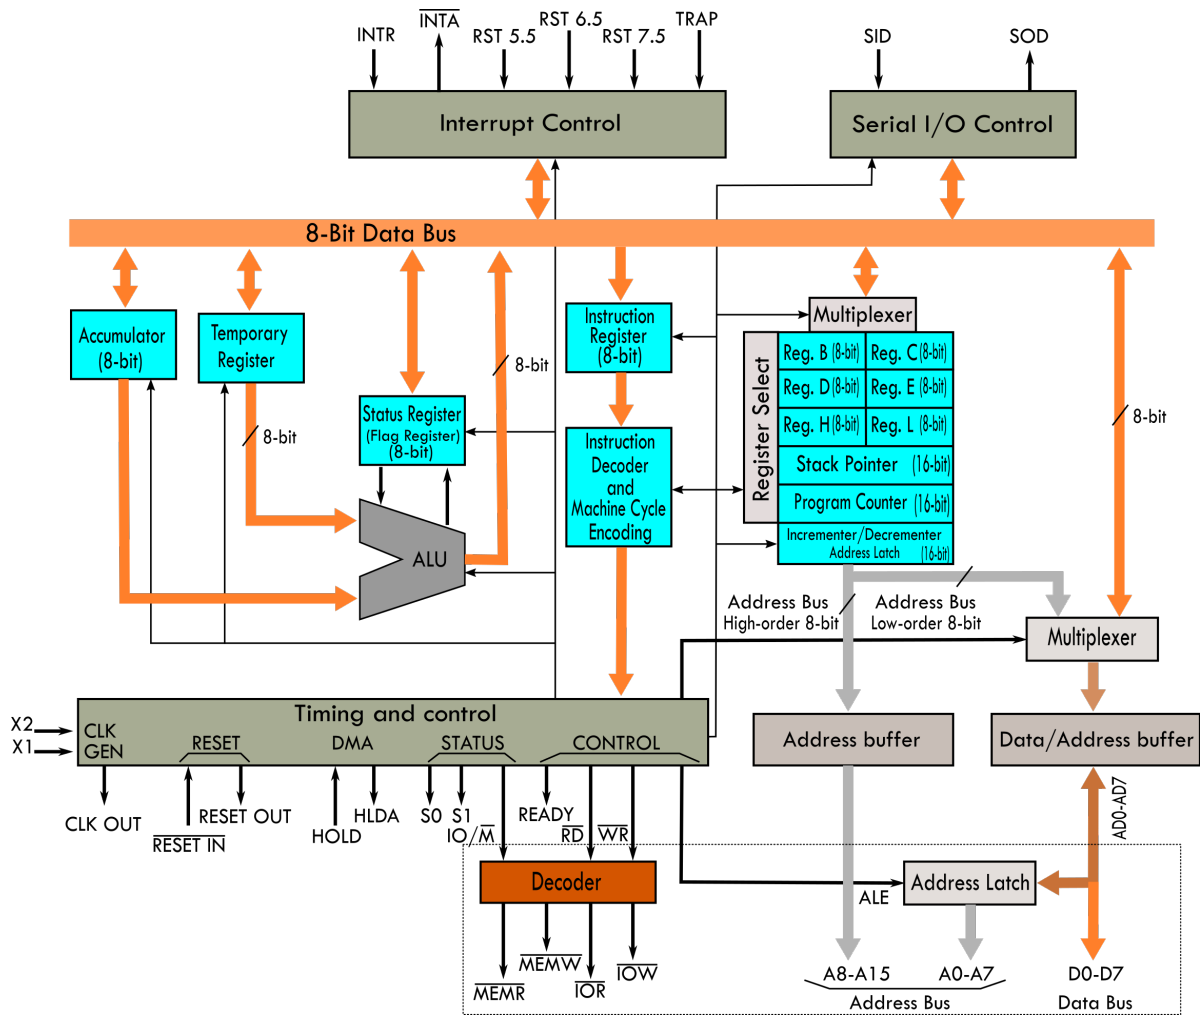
INTR $\overline{INTA}$ RST 5.5 RST 6.5 RST 7.5 TRAP

Interrupt Control

SID SOD

Serial I/O Control

8-Bit Data Bus

Accumulator (8-bit)

Temporary Register

8-bit

Status Register (Flag Register) (8-bit)

8-bit

ALU

Instruction Register (8-bit)

Instruction Decoder and Machine Cycle Encoding

Multiplexer

Register Select

Reg. B (8-bit) Reg. C (8-bit)

Reg. D (8-bit) Reg. E (8-bit)

Reg. H (8-bit) Reg. L (8-bit)

Stack Pointer (16-bit)

Program Counter (16-bit)

Incrementer/Decrementer Address Latch (16-bit)

8-bit

Address Bus High-order 8-bit

Address Bus Low-order 8-bit

Multiplexer

Timing and control

X2 X1

CLK GEN

RESET

DMA

STATUS

CONTROL

CLK OUT

$\overline{RESET IN}$

RESET OUT

HOLD HLDA

S0 S1 IO/$\overline{M}$

READY $\overline{RD}$ $\overline{WR}$

Address buffer

Data/Address buffer

AD0-AD7

Decoder

Address Latch

ALE

$\overline{MEMR}$ $\overline{MEMW}$ $\overline{IOR}$ $\overline{IOW}$

A8-A15 A0-A7

Address Bus

D0-D7

Data Bus